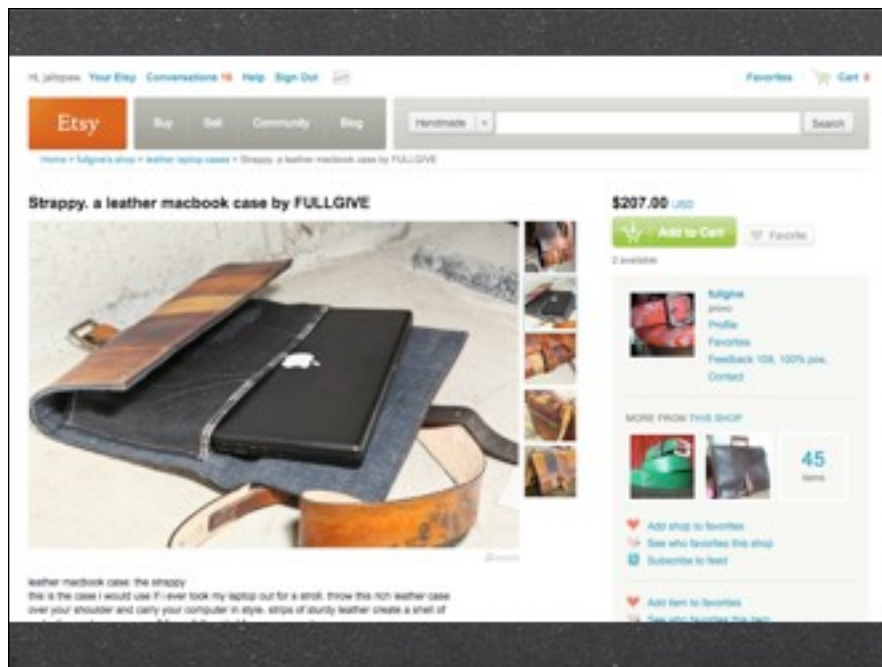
Hi, jallopaw Your Etsy Conversations 16 Help Sign Out

Favorites Cart 0

Etsy

Buy Sell Community Blog

Handmade

Search

Home > fullgive's shop > leather laptop cases > Strappy, a leather macbook case by FULLGIVE

Strappy. a leather macbook case by FULLGIVE

$207.00 USD

Add to Cart

Favorite

2 available

fullgive
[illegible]
Profile
Favorites
Feedback 108, 100% pos.
Contact

MORE FROM THIS SHOP

45
items

Add shop to favorites
See who favorites this shop
Subscribe to feed

Add item to favorites
See who favorites this item

leather macbook case: the strappy
this is the case i would use if i ever took my laptop out for a stroll. throw this rich leather case over your shoulder and carry your computer in style. strips of sturdy leather create a shell of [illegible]